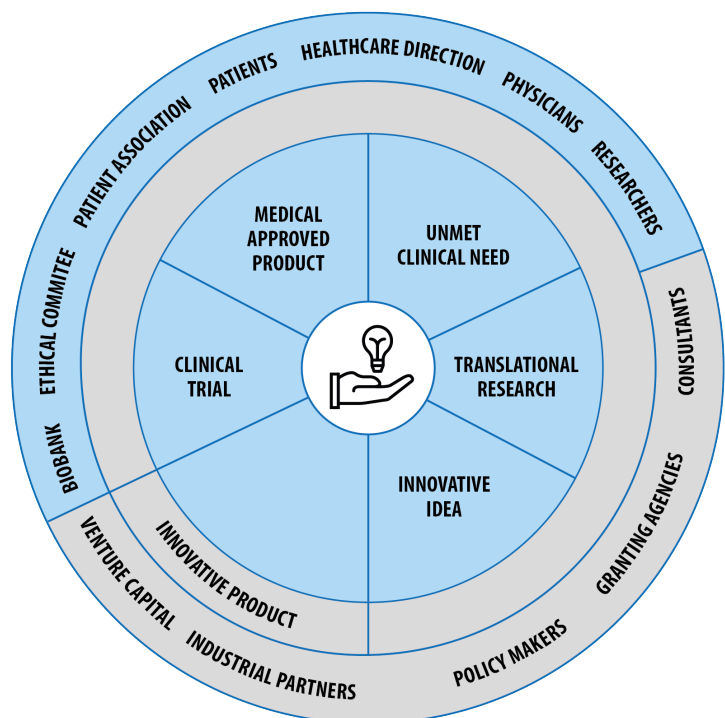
PATIENTS
HEALTHCARE DIRECTION
PHYSICIANS
RESEARCHERS
PATIENT ASSOCIATION
ETHICAL COMMITEE
BIOBANK
CONSULTANTS
GRANTING AGENCIES
POLICY MAKERS
INDUSTRIAL PARTNERS
VENTURE CAPITAL

MEDICAL APPROVED PRODUCT
UNMET CLINICAL NEED
TRANSLATIONAL RESEARCH
INNOVATIVE IDEA
INNOVATIVE PRODUCT
CLINICAL TRIAL